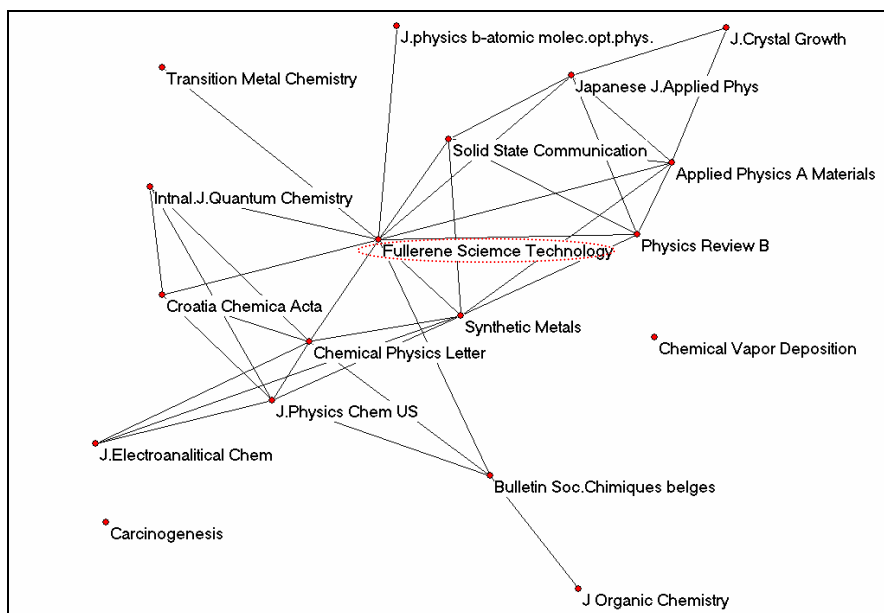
J.physics b-atomic molec.opt.phys.

J.Crystal Growth

Transition Metal Chemistry

Japanese J.Applied Phys

Solid State Communication

Applied Physics A Materials

Intnal.J.Quantum Chemistry

Fullerene Sciemce Technology

Physics Review B

Croatia Chemica Acta

Synthetic Metals

Chemical Vapor Deposition

Chemical Physics Letter

J.Physics Chem US

J.Electroanalitical Chem

Bulletin Soc.Chimiques belges

Carcinogenesis

J Organic Chemistry